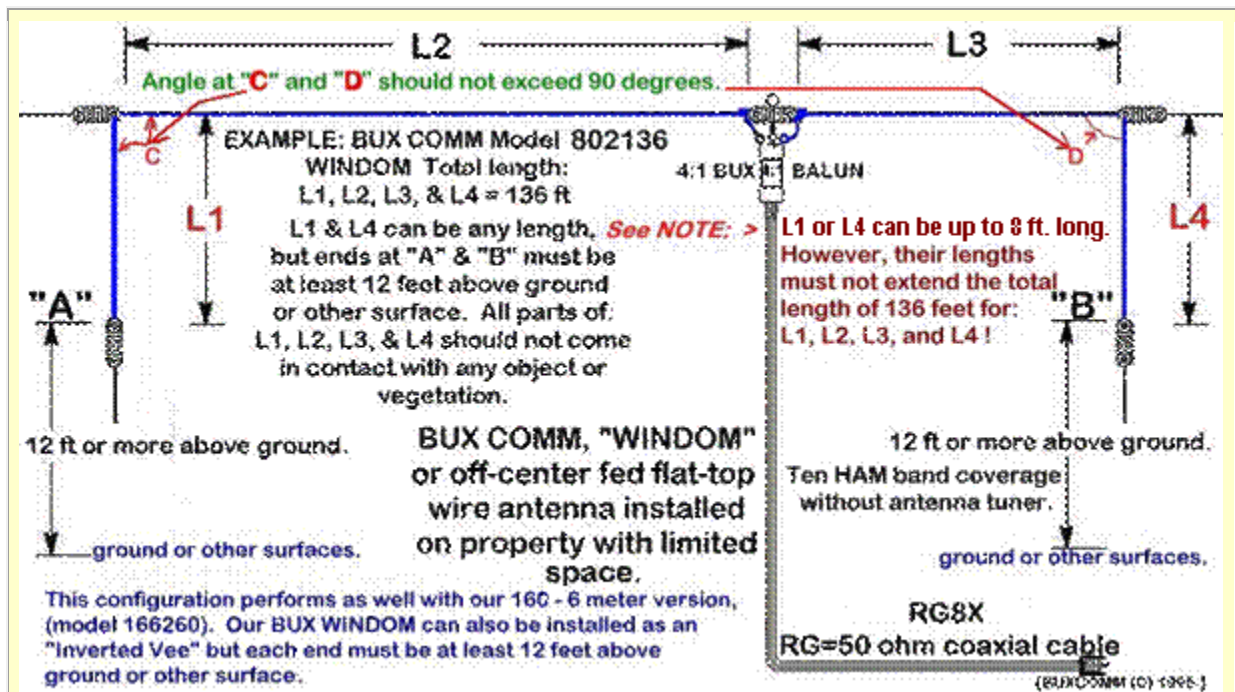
L2

L3

Angle at "C" and "D" should not exceed 90 degrees.

C

D

EXAMPLE: BUX COMM Model 802136
WINDOM Total length:
L1, L2, L3, & L4 = 136 ft

4:1 BUX 4:1 BALUN

L1

L4

L1 & L4 can be any length, but ends at "A" & "B" must be at least 12 feet above ground or other surface. All parts of L1, L2, L3, & L4 should not come in contact with any object or vegetation.

See NOTE: >

L1 or L4 can be up to 8 ft. long. However, their lengths must not extend the total length of 136 feet for: L1, L2, L3, and L4 !

"A"

"B"

12 ft or more above ground.

BUX COMM, "WINDOM" or off-center fed flat-top wire antenna installed on property with limited space.

12 ft or more above ground.

Ten HAM band coverage without antenna tuner.

ground or other surfaces.

ground or other surfaces.

This configuration performs as well with our 160 - 6 meter version, (model 166260). Our BUX WINDOM can also be installed as an "Inverted Vee" but each end must be at least 12 feet above ground or other surface.

RG8X
RG=50 ohm coaxial cable

(BUXCOMM (C) 1998)